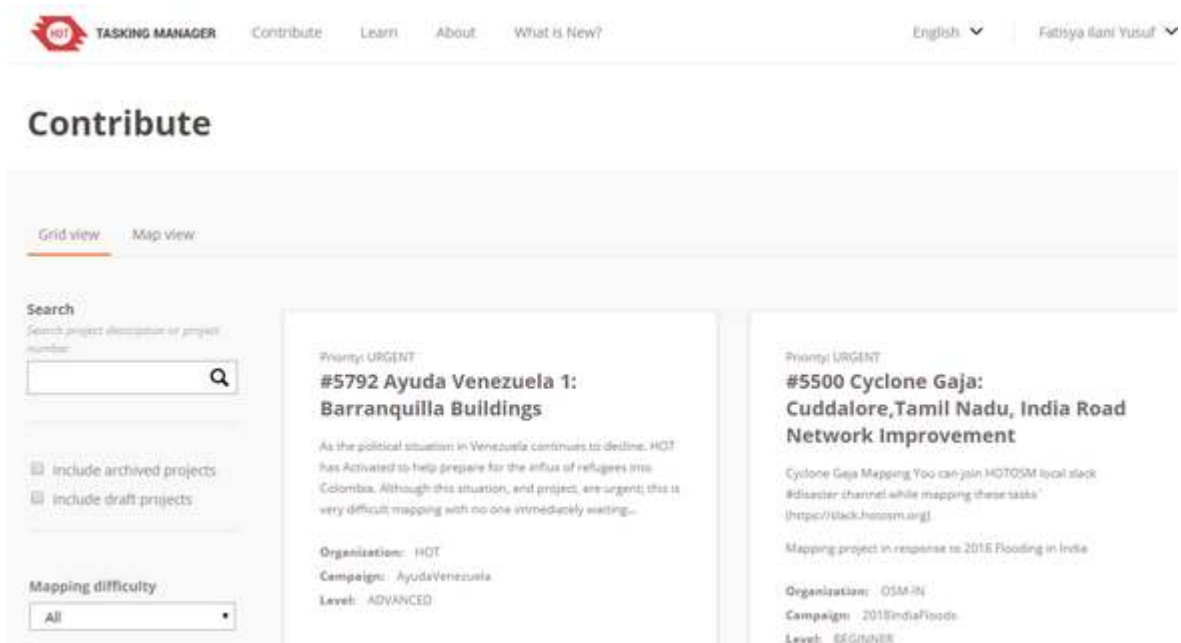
HOT TASKING MANAGER Contribute Learn About What is New? English Fatisya Ilani Yusuf

Contribute

Grid view Map view

Search
Search project description or project number

Include archived projects
Include draft projects

Mapping difficulty
All

Priority: URGENT
#5792 Ayuda Venezuela 1: Barranquilla Buildings

As the political situation in Venezuela continues to decline, HOT has Activated to help prepare for the influx of refugees into Colombia. Although this situation, and project, are urgent; this is very difficult mapping with no one immediately waiting...

Organization: HOT
Campaign: AyudaVenezuela
Level: ADVANCED

Priority: URGENT
#5500 Cyclone Gaja: Cuddalore,Tamil Nadu, India Road Network Improvement

Cyclone Gaja Mapping You can join HOTOSM local slack #disaster channel while mapping these tasks` (https://slack.hotosm.org)

Mapping project in response to 2018 Flooding in India

Organization: OSM-IN
Campaign: 2018IndiaFloods
Level: BEGINNER